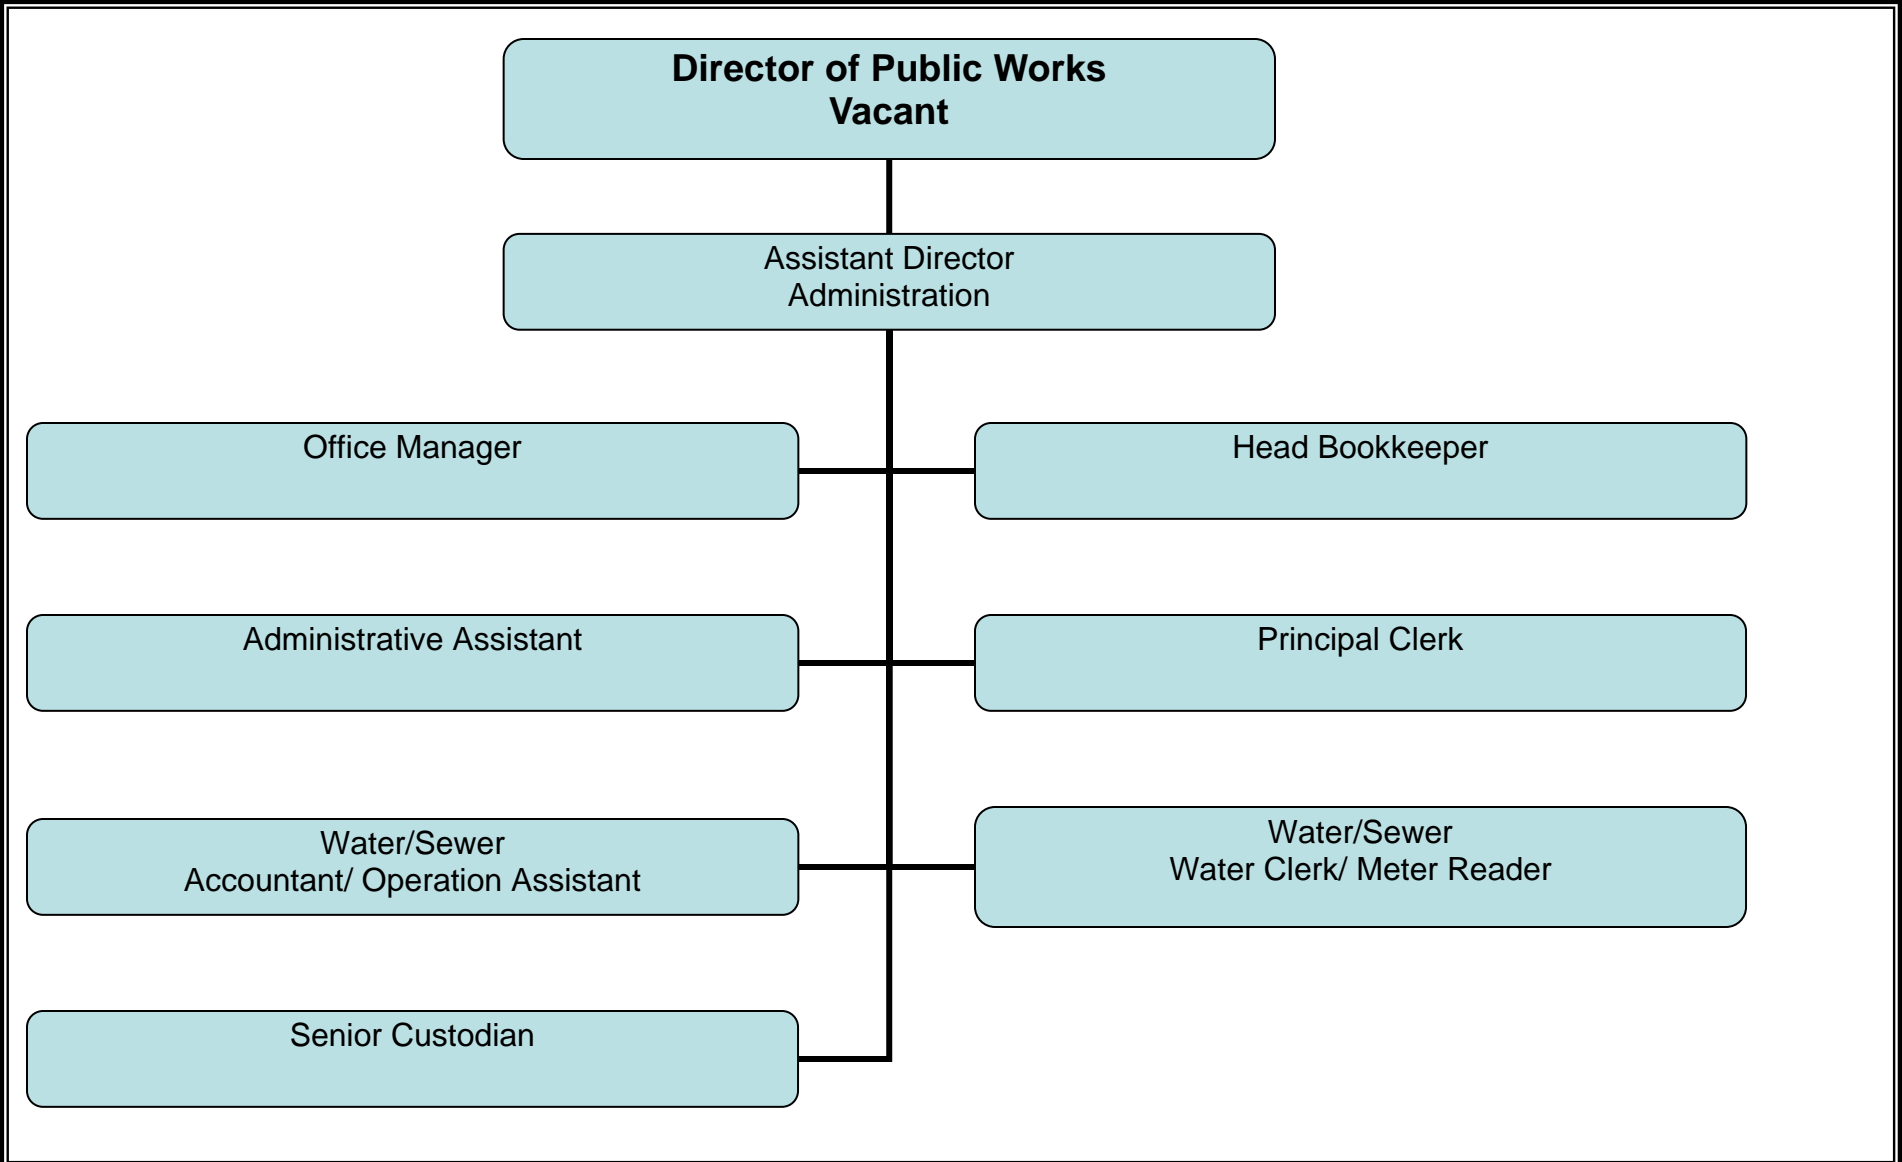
Director of Public Works
Vacant

Assistant Director
Administration

Office Manager

Head Bookkeeper

Administrative Assistant

Principal Clerk

Water/Sewer
Accountant/ Operation Assistant

Water/Sewer
Water Clerk/ Meter Reader

Senior Custodian